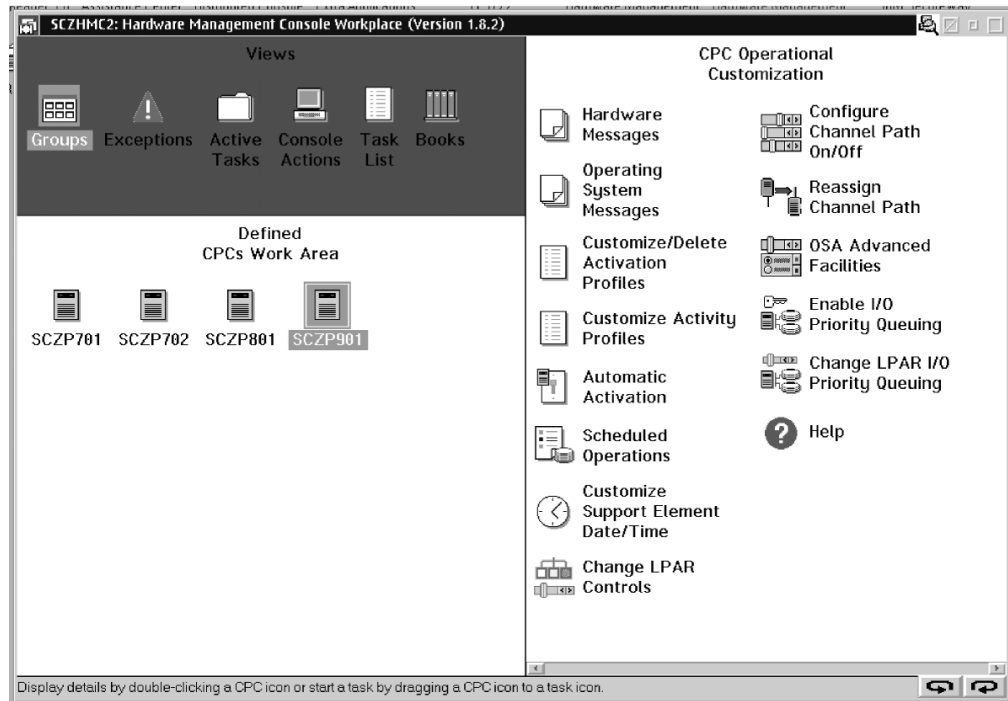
SCZHMC2: Hardware Management Console Workplace (Version 1.8.2)

Views

Groups Exceptions Active Tasks Console Actions Task List Books

Defined CPCs Work Area

SCZP701 SCZP702 SCZP801 SCZP901

CPC Operational Customization

Hardware Messages

Operating System Messages

Customize/Delete Activation Profiles

Customize Activity Profiles

Automatic Activation

Scheduled Operations

Customize Support Element Date/Time

Change LPAR Controls

Configure Channel Path On/Off

Reassign Channel Path

OSA Advanced Facilities

Enable I/O Priority Queuing

Change LPAR I/O Priority Queuing

Help

Display details by double-clicking a CPC icon or start a task by dragging a CPC icon to a task icon.